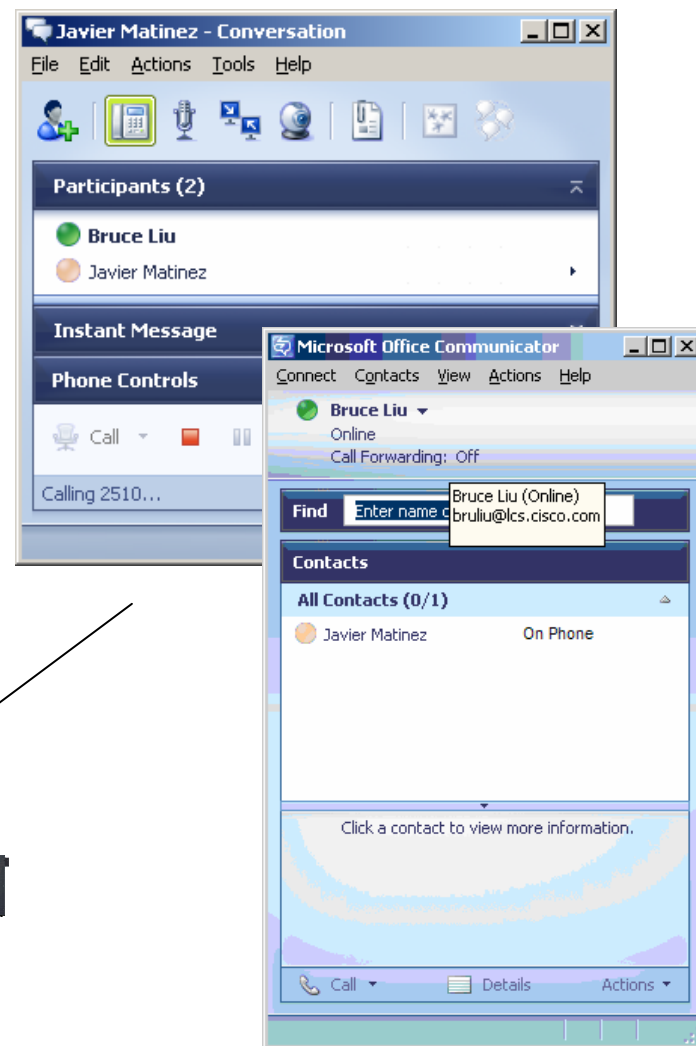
Javier Matinez - Conversation

File Edit Actions Tools Help

Participants (2)

Bruce Liu

Javier Matinez

Instant Message

Phone Controls

Call

Calling 2510...

Microsoft Office Communicator

Connect Contacts View Actions Help

Bruce Liu

Online

Call Forwarding: Off

Find Enter name o

Bruce Liu (Online)
bruliu@lcs.cisco.com

Contacts

All Contacts (0/1)

Javier Matinez On Phone

Click a contact to view more information.

Call Details Actions